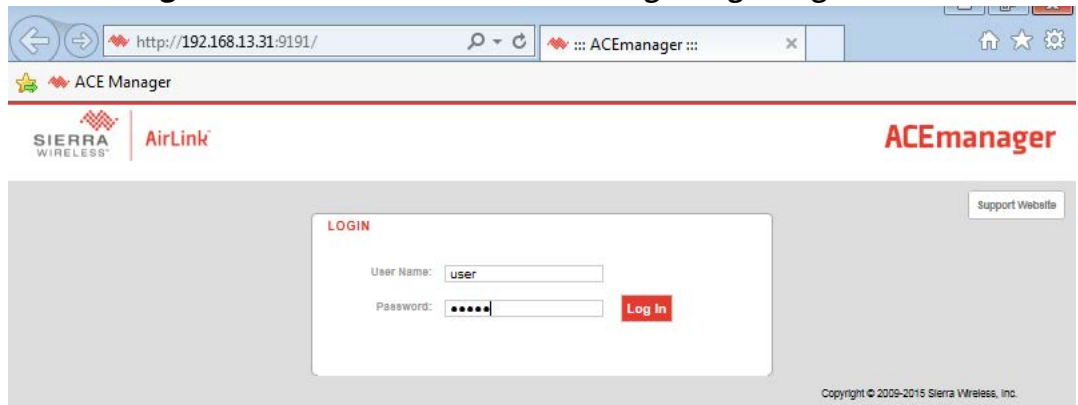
http://192.168.13.31:9191/

::: ACEmanager :::

ACE Manager

SIERRA WIRELESS

AirLink

ACEmanager

Support Website

LOGIN

User Name: user

Password: •••••

Log In

Copyright © 2009-2015 Sierra Wireless, Inc.